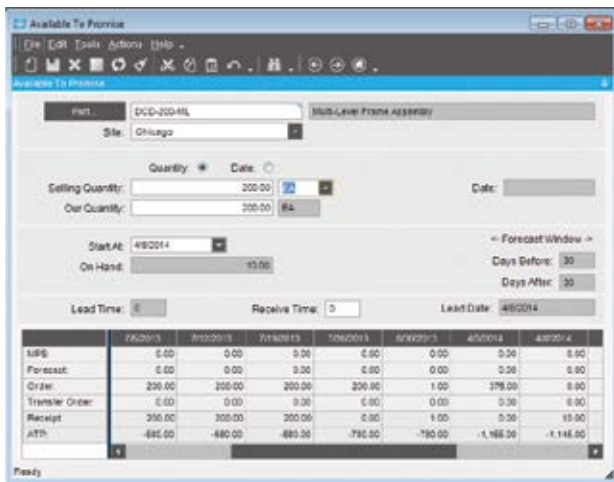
Available To Promise

File Edit Tools Actions Help

Available To Promise

Part... DCD-200-ML Multi-Level Frame Assembly

Site: Chicago

Quantity: Date:

Selling Quantity: 200.00 EA Date:

Our Quantity: 200.00 EA

Start At: 4/8/2014 ← Forecast Window →

On Hand: 10.00 Days Before: 30

Days After: 30

Lead Time: 0 Receive Time: 0 Lead Date: 4/8/2014

| | 7/6/2013 | 7/13/2013 | 7/19/2013 | 7/26/2013 | 8/30/2013 | 4/5/2014 | 4/8/2014 |
|---|---|---|---|---|---|---|---|
| MPS | 0.00 | 0.00 | 0.00 | 0.00 | 0.00 | 0.00 | 0.00 |
| Forecast | 0.00 | 0.00 | 0.00 | 0.00 | 0.00 | 0.00 | 0.00 |
| Order | 200.00 | 200.00 | 200.00 | 200.00 | 1.00 | 376.00 | 0.00 |
| Transfer Order | 0.00 | 0.00 | 0.00 | 0.00 | 0.00 | 0.00 | 0.00 |
| Receipt | 200.00 | 200.00 | 200.00 | 0.00 | 1.00 | 0.00 | 10.00 |
| ATP | -580.00 | -580.00 | -580.00 | -780.00 | -780.00 | -1,155.00 | -1,145.00 |

Ready